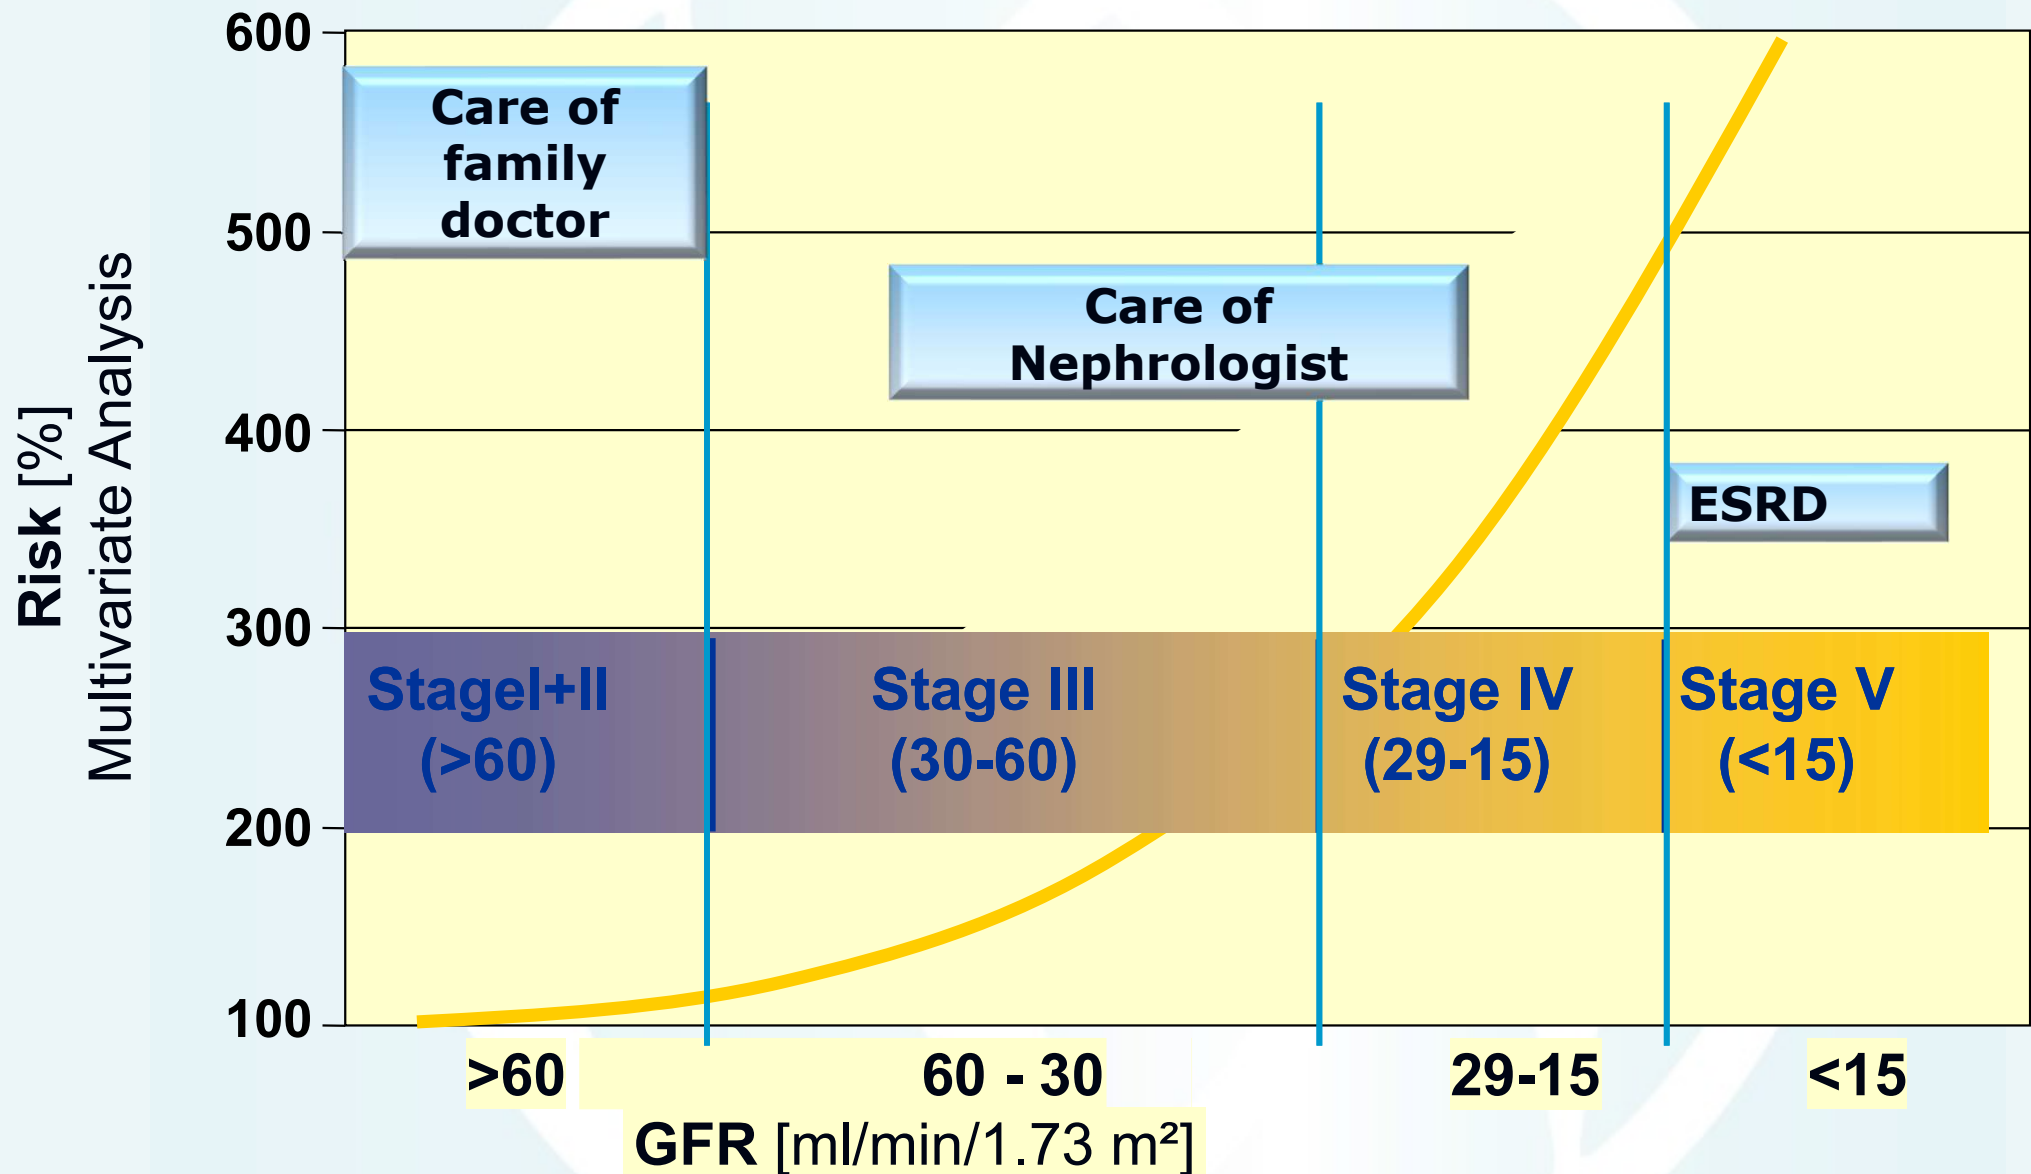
Risk [%]
Multivariate Analysis

600
500
400
300
200
100

Care of family doctor

Care of Nephrologist

ESRD

StageI+II (>60)

Stage III (30-60)

Stage IV (29-15)

Stage V (<15)

>60
60 - 30
29-15
<15

GFR [ml/min/1.73 m²]